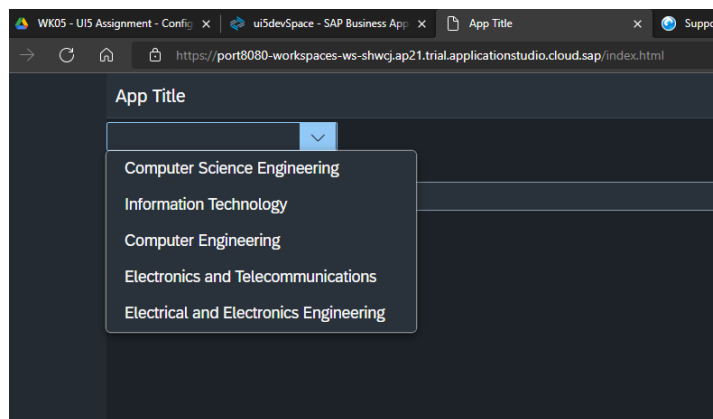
WK05 - UI5 Assignment - Config ×
ui5devSpace - SAP Business App ×
App Title ×
Suppo

https://port8080-workspaces-ws-shwcj.ap21.trial.applicationstudio.cloud.sap/index.html

App Title

Computer Science Engineering
Information Technology
Computer Engineering
Electronics and Telecommunications
Electrical and Electronics Engineering